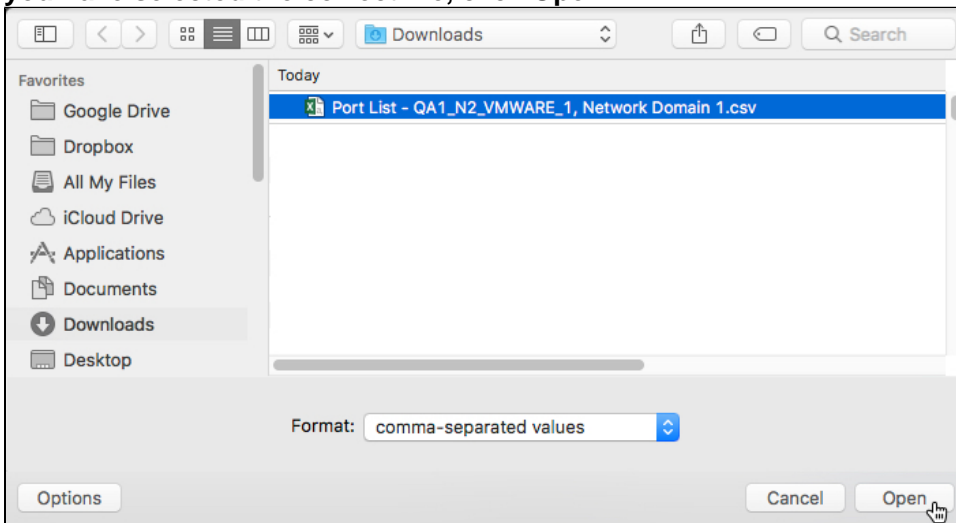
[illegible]

Downloads

Search

Favorites

Google Drive

Dropbox

All My Files

iCloud Drive

Applications

Documents

Downloads

Desktop

Today

Port List - QA1_N2_VMWARE_1, Network Domain 1.csv

Format: comma-separated values

Options

Cancel

Open